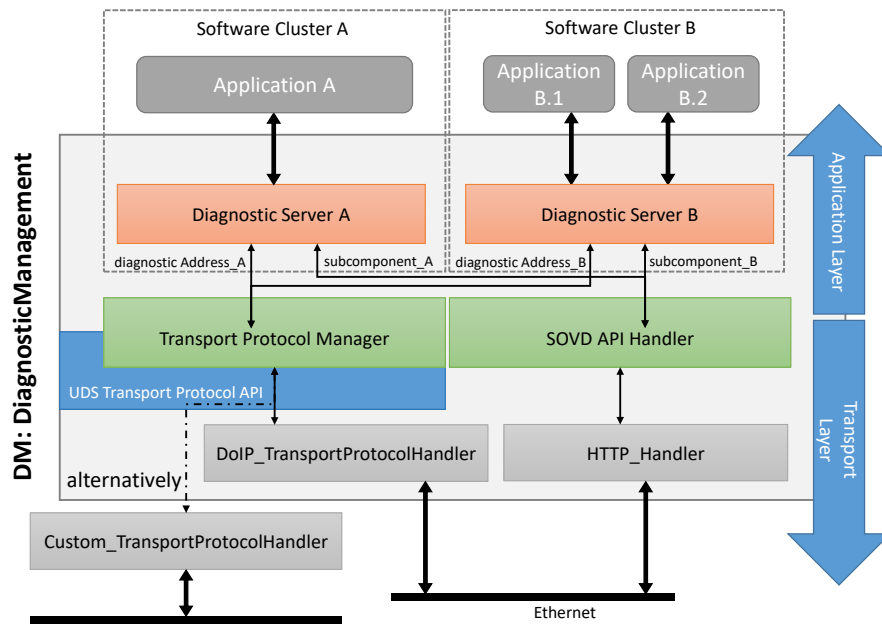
Software Cluster A

Software Cluster B

Application A

Application B.1

Application B.2

DM: DiagnosticManagement

Application Layer

Diagnostic Server A

Diagnostic Server B

diagnostic Address_A

subcomponent_A

diagnostic Address_B

subcomponent_B

Transport Protocol Manager

SOVD API Handler

Transport Layer

UDS Transport Protocol API

DoIP_TransportProtocolHandler

HTTP_Handler

alternatively

Custom_TransportProtocolHandler

Ethernet